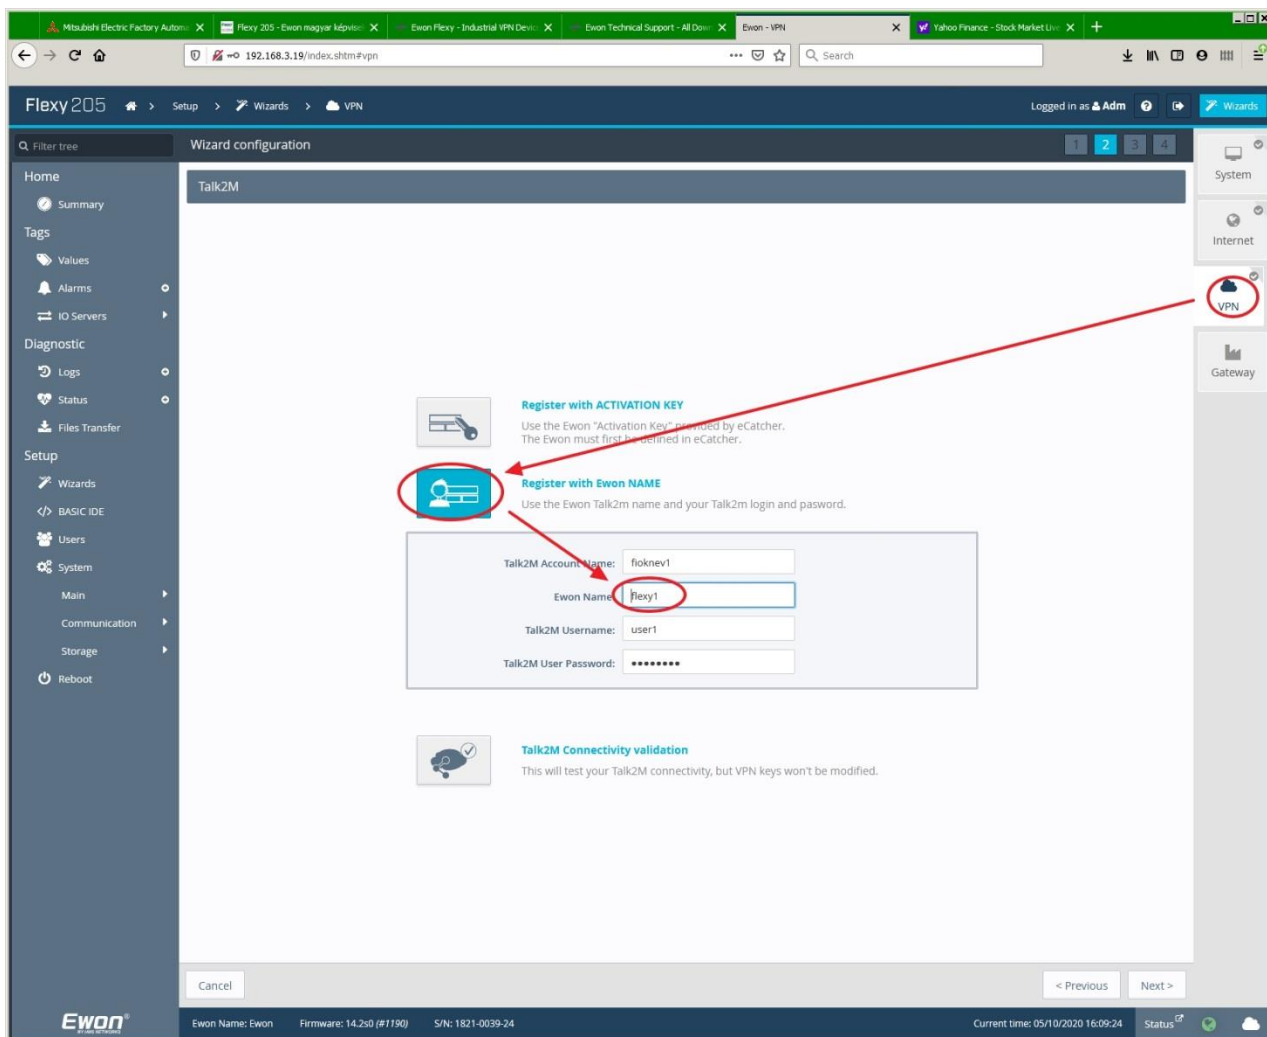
Mitsubishi Electric Factory Automa
Flexy 205 - Ewon magyar képvise
Ewon Flexy - Industrial VPN Devic
Ewon Technical Support - All Dow
Ewon - VPN
Yahoo Finance - Stock Market Live
192.168.3.19/index.shtm#vpn
Search

Flexy 205 Setup Wizards VPN
Logged in as Adm
Wizards

Filter tree
Wizard configuration
1 2 3 4

Home
Summary
Tags
Values
Alarms
IO Servers
Diagnostic
Logs
Status
Files Transfer
Setup
Wizards
BASIC IDE
Users
System
Main
Communication
Storage
Reboot

System
Internet
VPN
Gateway

Talk2M

Register with ACTIVATION KEY
Use the Ewon "Activation Key" provided by eCatcher.
The Ewon must first be defined in eCatcher.

Register with Ewon NAME
Use the Ewon Talk2m name and your Talk2m login and pasword.

| | |
|---|---|
| Talk2M Account Name: | fioknev1 |
| Ewon Name: | flexy1 |
| Talk2M Username: | user1 |
| Talk2M User Password: | •••••••• |

Talk2M Connectivity validation
This will test your Talk2M connectivity, but VPN keys won't be modified.

Cancel
< Previous
Next >

Ewon
Ewon Name: Ewon
Firmware: 14.2s0 (#1190)
S/N: 1821-0039-24
Current time: 05/10/2020 16:09:24
Status